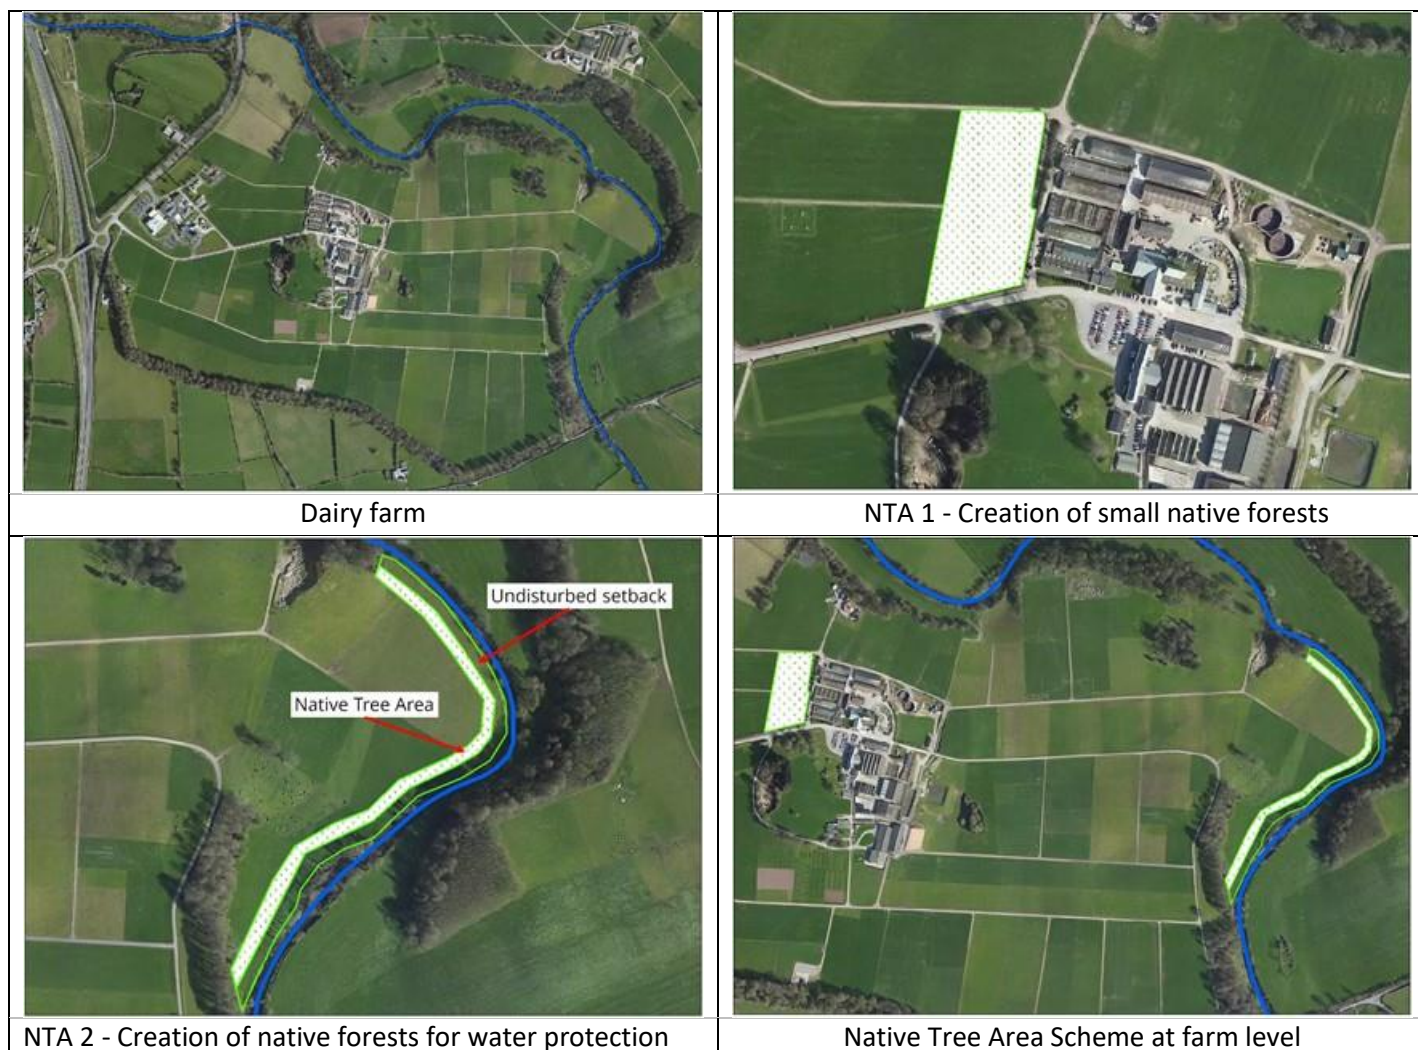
| | |
|---|---|
| Dairy farm | NTA 1 - Creation of small native forests |
| Undisturbed setback<br>Native Tree Area<br>NTA 2 - Creation of native forests for water protection | Native Tree Area Scheme at farm level |